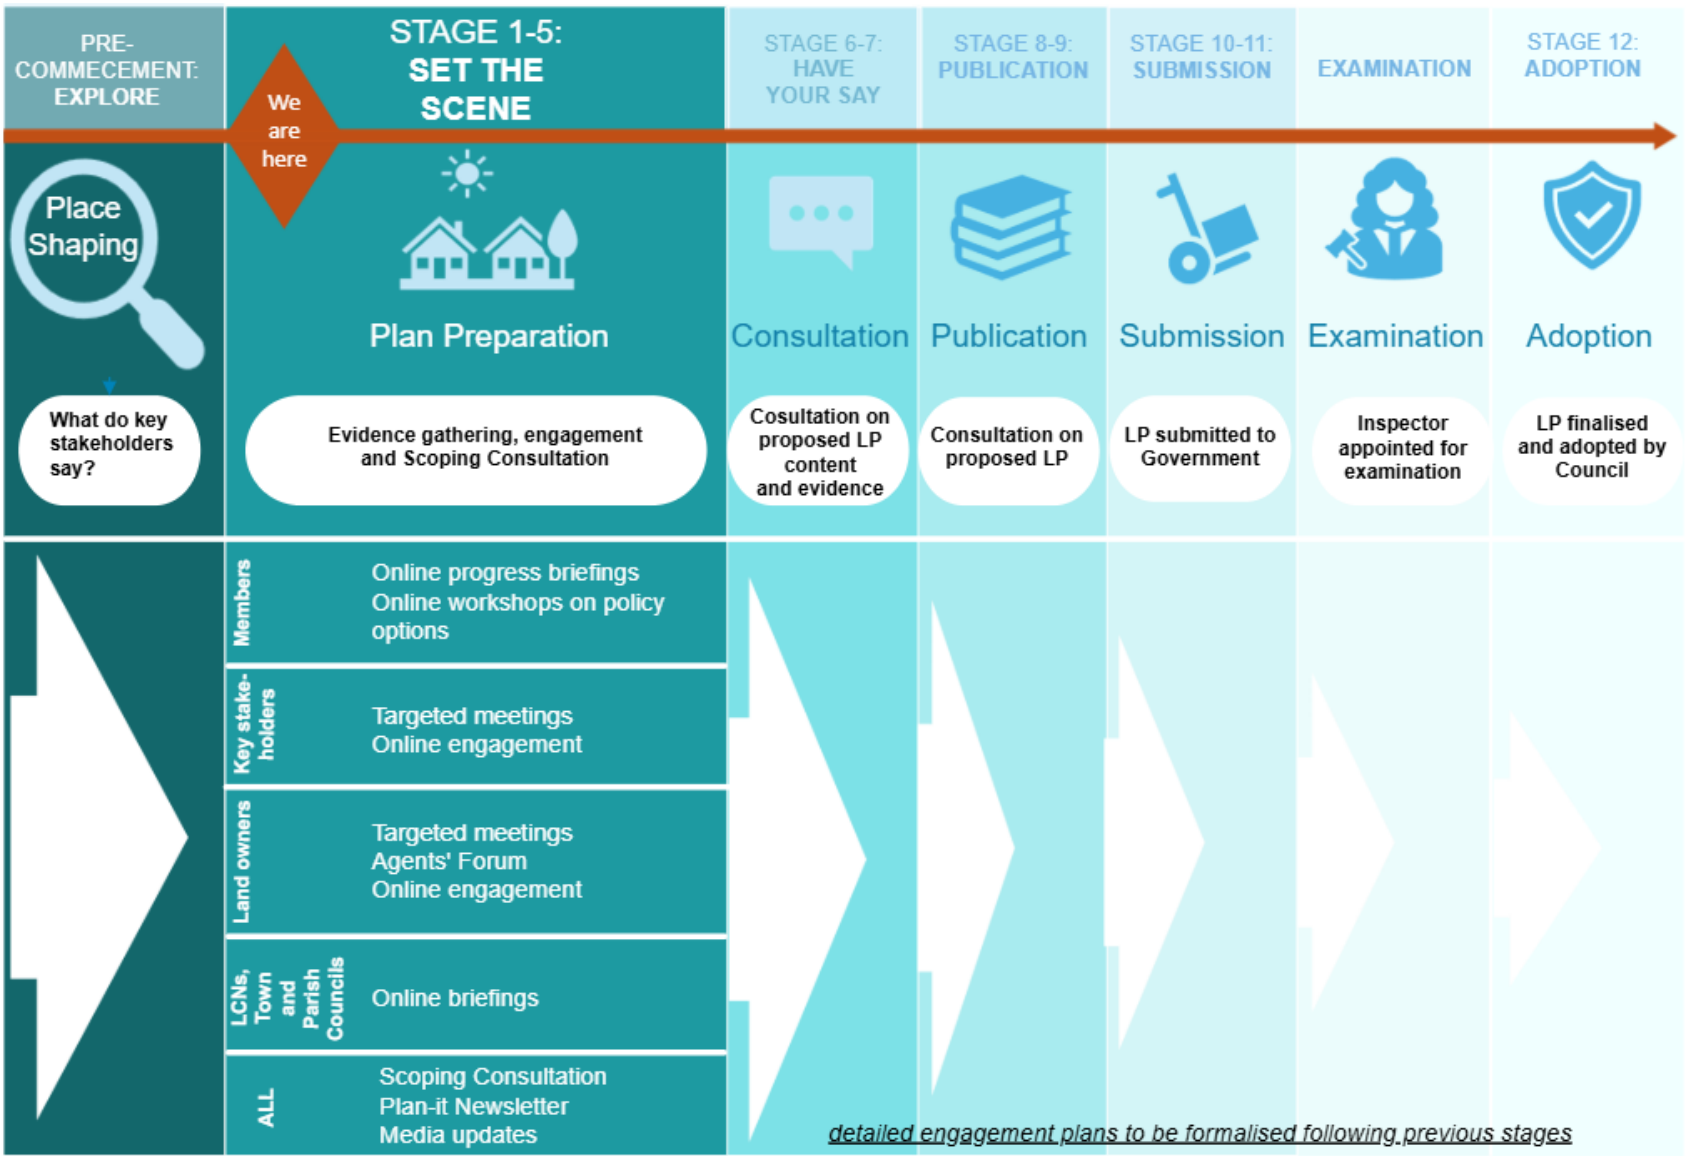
PRE-COMMECEMENT: EXPLORE

STAGE 1-5: SET THE SCENE

We are here

STAGE 6-7: HAVE YOUR SAY

STAGE 8-9: PUBLICATION

STAGE 10-11: SUBMISSION

EXAMINATION

STAGE 12: ADOPTION

Place Shaping

Plan Preparation

Consultation

Publication

Submission

Examination

Adoption

What do key stakeholders say?

Evidence gathering, engagement and Scoping Consultation

Cosultation on proposed LP content and evidence

Consultation on proposed LP

LP submitted to Government

Inspector appointed for examination

LP finalised and adopted by Council

Members

Online progress briefings
Online workshops on policy options

Key stake-holders

Targeted meetings
Online engagement

Land owners

Targeted meetings
Agents' Forum
Online engagement

LCNs, Town and Parish Councils

Online briefings

ALL

Scoping Consultation
Plan-it Newsletter
Media updates

detailed engagement plans to be formalised following previous stages